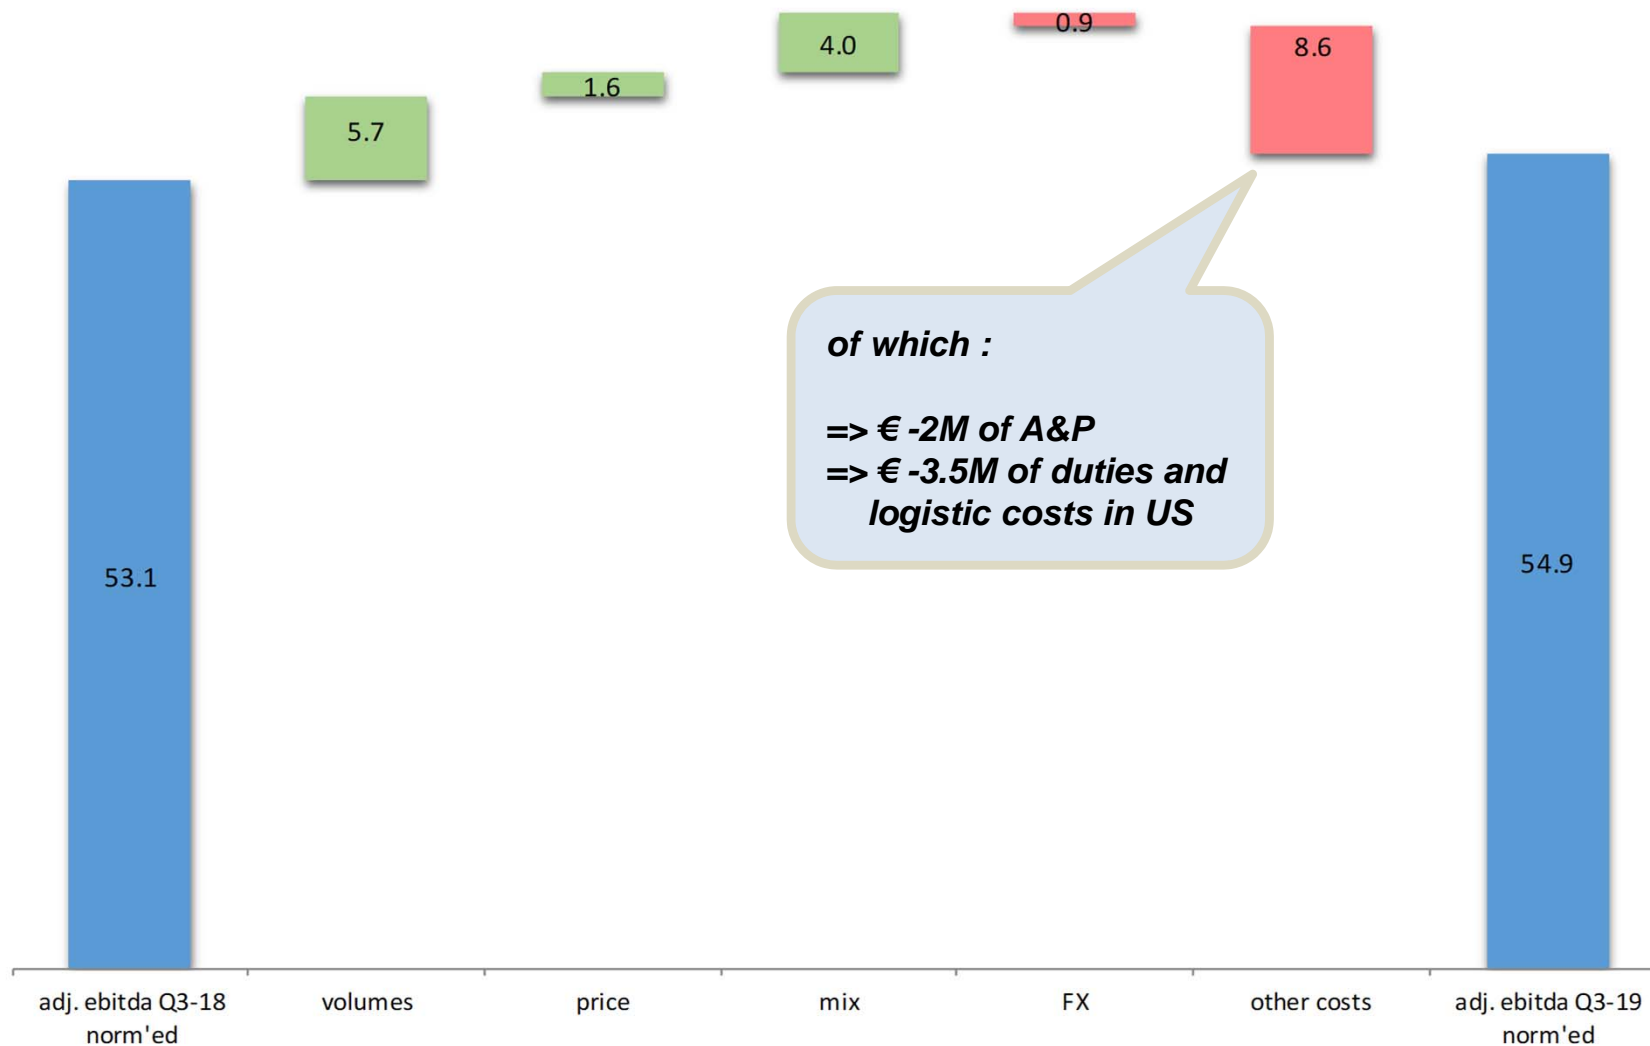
4.0

0.9

8.6

1.6

5.7

of which :

=> € -2M of A&P
=> € -3.5M of duties and logistic costs in US

53.1

54.9

adj. ebitda Q3-18 norm'ed

volumes

price

mix

FX

other costs

adj. ebitda Q3-19 norm'ed